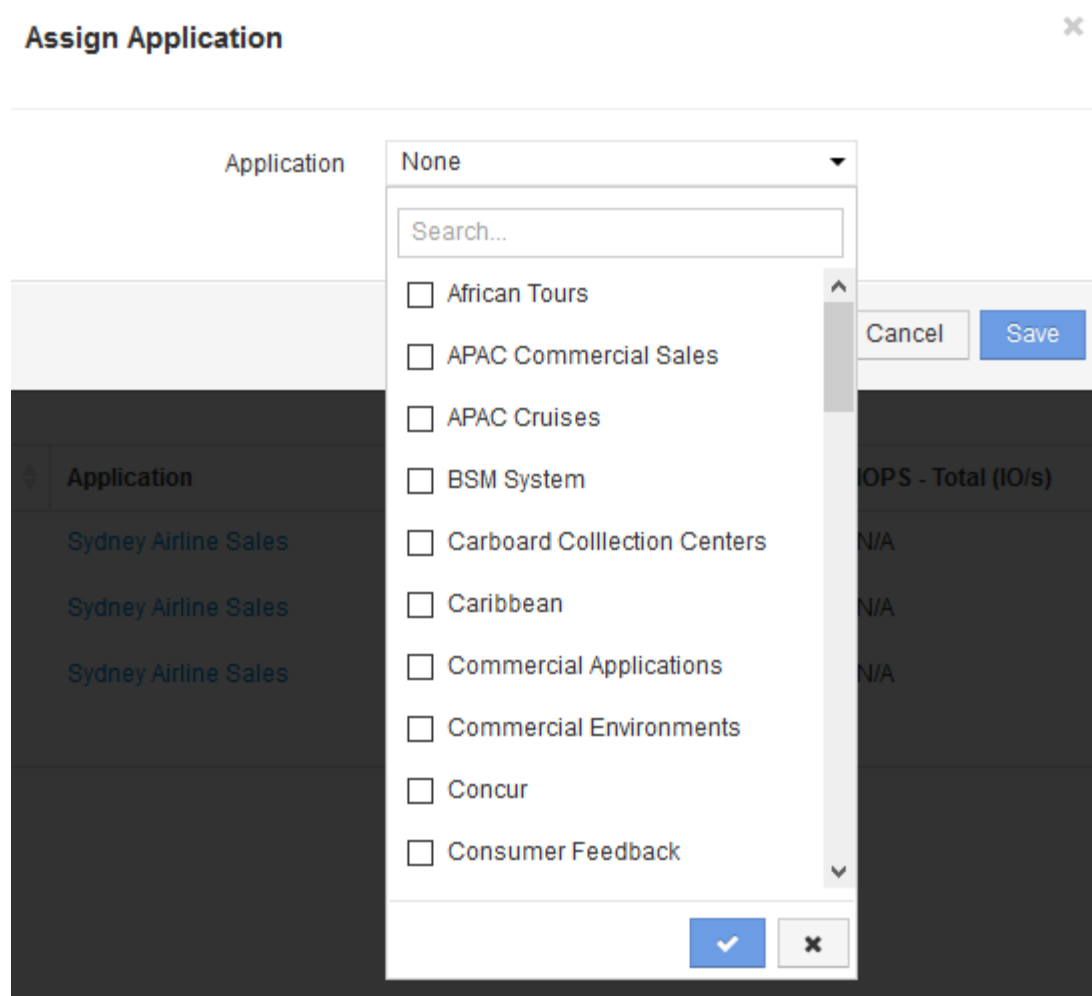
Assign Application

×

Application None

Search...

African Tours

APAC Commercial Sales

APAC Cruises

BSM System

Carboard Colllection Centers

Caribbean

Commercial Applications

Commercial Environments

Concur

Consumer Feedback

✔ ✖

Cancel Save

Application

IOPS - Total (IO/s)

Sydney Airline Sales N/A

Sydney Airline Sales N/A

Sydney Airline Sales N/A